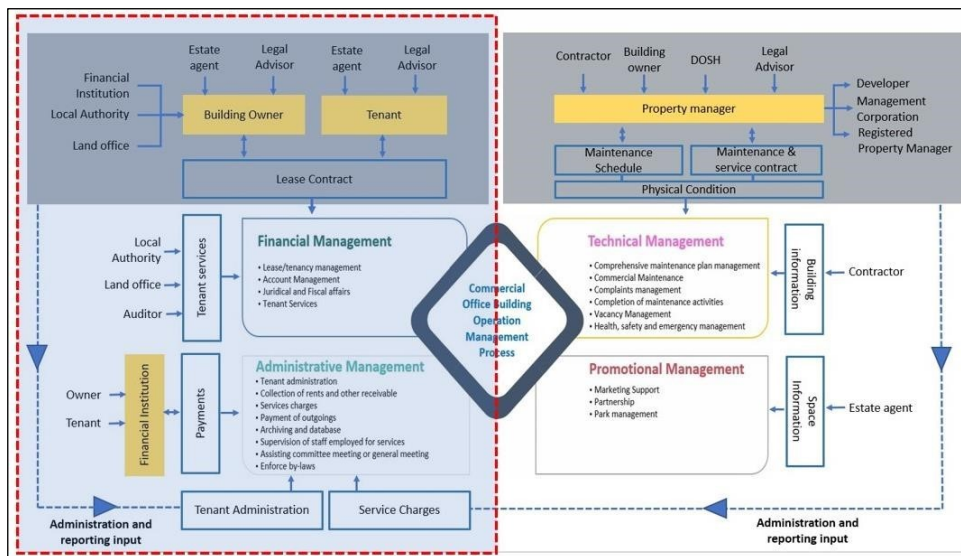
Estate agent
Legal Advisor
Estate agent
Legal Advisor
Financial Institution
Local Authority
Land office
Building Owner
Tenant
Lease Contract

Contractor
Building owner
DOSH
Legal Advisor
Property manager
Developer
Management Corporation
Registered Property Manager
Maintenance Schedule
Maintenance & service contract
Physical Condition

Local Authority
Land office
Auditor
Tenant services

Financial Management
• Lease/tenancy management
• Account Management
• Juridical and Fiscal affairs
• Tenant Services

Commercial Office Building Operation Management Process

Technical Management
• Comprehensive maintenance plan management
• Commercial Maintenance
• Complaints management
• Completion of maintenance activities
• Vacancy Management
• Health, safety and emergency management

Building information
Contractor

Owner
Tenant
Financial Institution
Payments

Administrative Management
• Tenant administration
• Collection of rents and other receivable
• Services charges
• Payment of outgoings
• Archiving and database
• Supervision of staff employed for services
• Assisting committee meeting or general meeting
• Enforce by-laws

Promotional Management
• Marketing Support
• Partnership
• Park management

Space Information
Estate agent

Tenant Administration
Service Charges

Administration and reporting input
Administration and reporting input